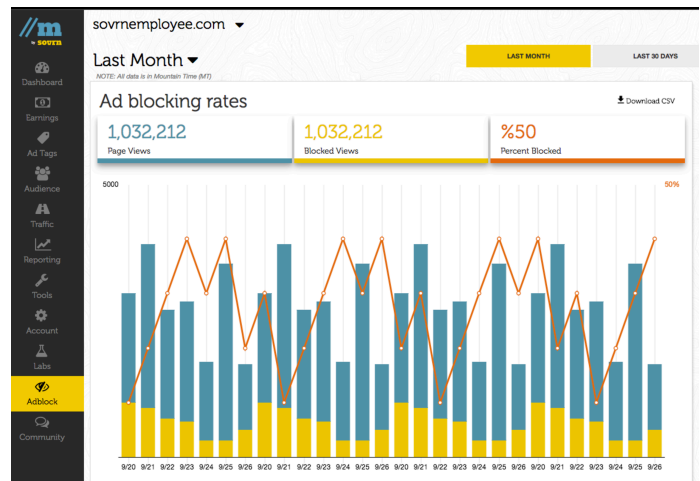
//m
sovrn

Dashboard
Earnings
Ad Tags
Audience
Traffic
Reporting
Tools
Account
Labs
Adblock
Community

sovrnemployee.com

Last Month
NOTE: All data is in Mountain Time (MT)

LAST MONTH
LAST 30 DAYS

Ad blocking rates
Download CSV

1,032,212
Page Views

1,032,212
Blocked Views

%50
Percent Blocked

5000
50%

9/20 9/21 9/22 9/23 9/24 9/25 9/26 9/20 9/21 9/22 9/23 9/24 9/25 9/26 9/20 9/21 9/22 9/23 9/24 9/25 9/26 9/20 9/21 9/22 9/23 9/24 9/25 9/26